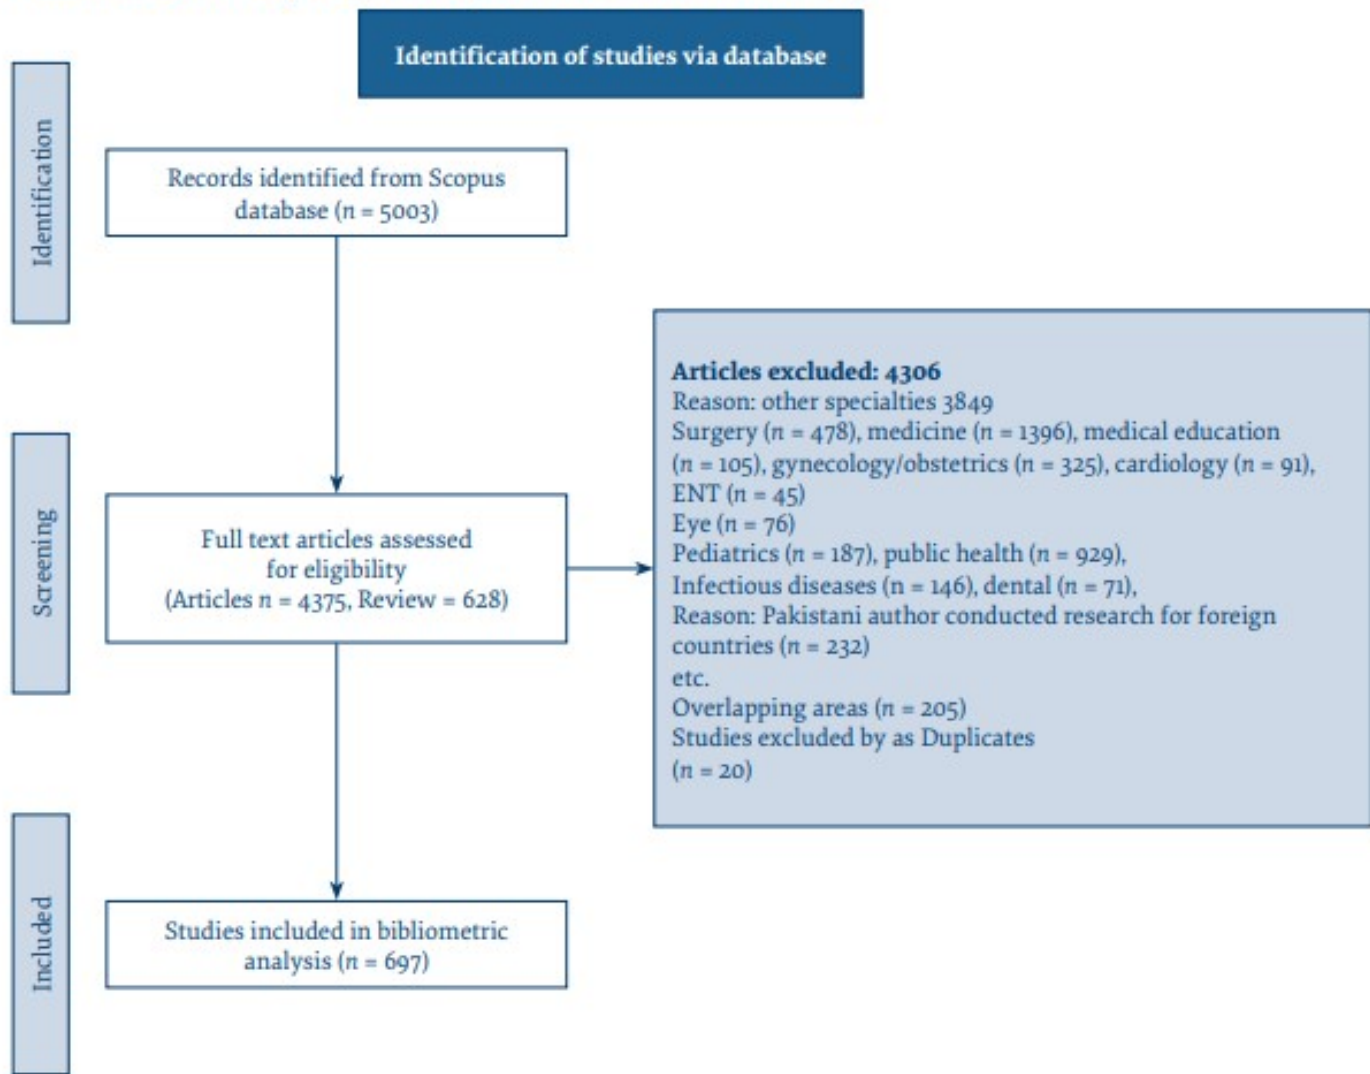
Identification of studies via database

Identification

Records identified from Scopus database ($n$ = 5003)

Screening

Full text articles assessed for eligibility (Articles $n$ = 4375, Review = 628)

Articles excluded: 4306
Reason: other specialties 3849
Surgery ($n$ = 478), medicine ($n$ = 1396), medical education ($n$ = 105), gynecology/obstetrics ($n$ = 325), cardiology ($n$ = 91), ENT ($n$ = 45)
Eye ($n$ = 76)
Pediatrics ($n$ = 187), public health ($n$ = 929),
Infectious diseases (n = 146), dental ($n$ = 71),
Reason: Pakistani author conducted research for foreign countries ($n$ = 232)
etc.
Overlapping areas ($n$ = 205)
Studies excluded by as Duplicates
($n$ = 20)

Included

Studies included in bibliometric analysis ($n$ = 697)